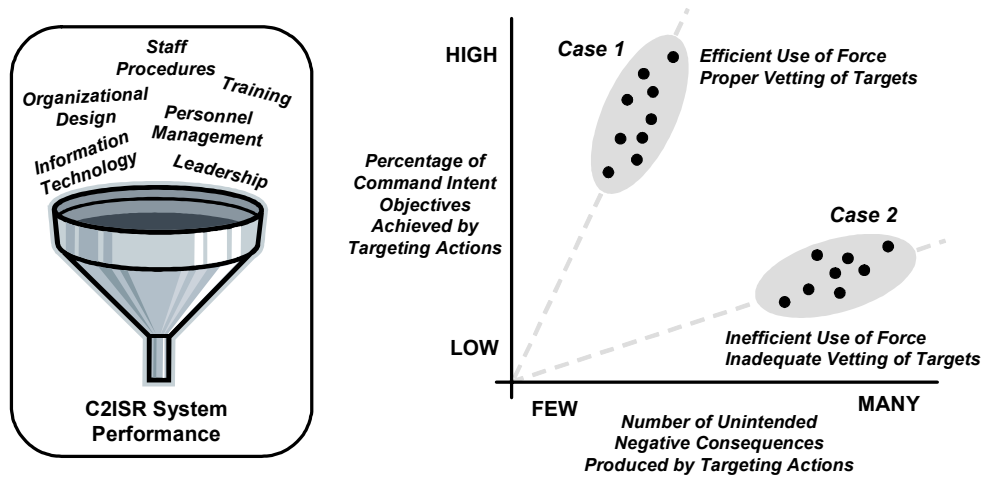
Staff Procedures
Training
Organizational Design
Personnel Management
Information Technology
Leadership

C2ISR System Performance

HIGH

Case 1

Efficient Use of Force
Proper Vetting of Targets

Percentage of Command Intent Objectives Achieved by Targeting Actions

Case 2

Inefficient Use of Force
Inadequate Vetting of Targets

LOW

FEW

MANY

Number of Unintended Negative Consequences Produced by Targeting Actions